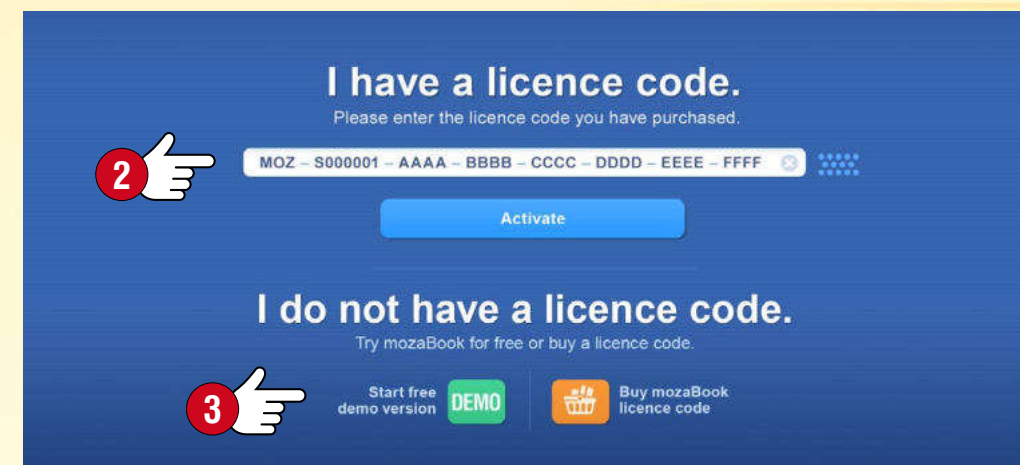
I have a licence code.

Please enter the licence code you have purchased.

2

MOZ – S000001 – AAAA – BBBB – CCCC – DDDD – EEEE – FFFF

Activate

I do not have a licence code.

Try mozaBook for free or buy a licence code.

3

Start free demo version

DEMO

Buy mozaBook licence code